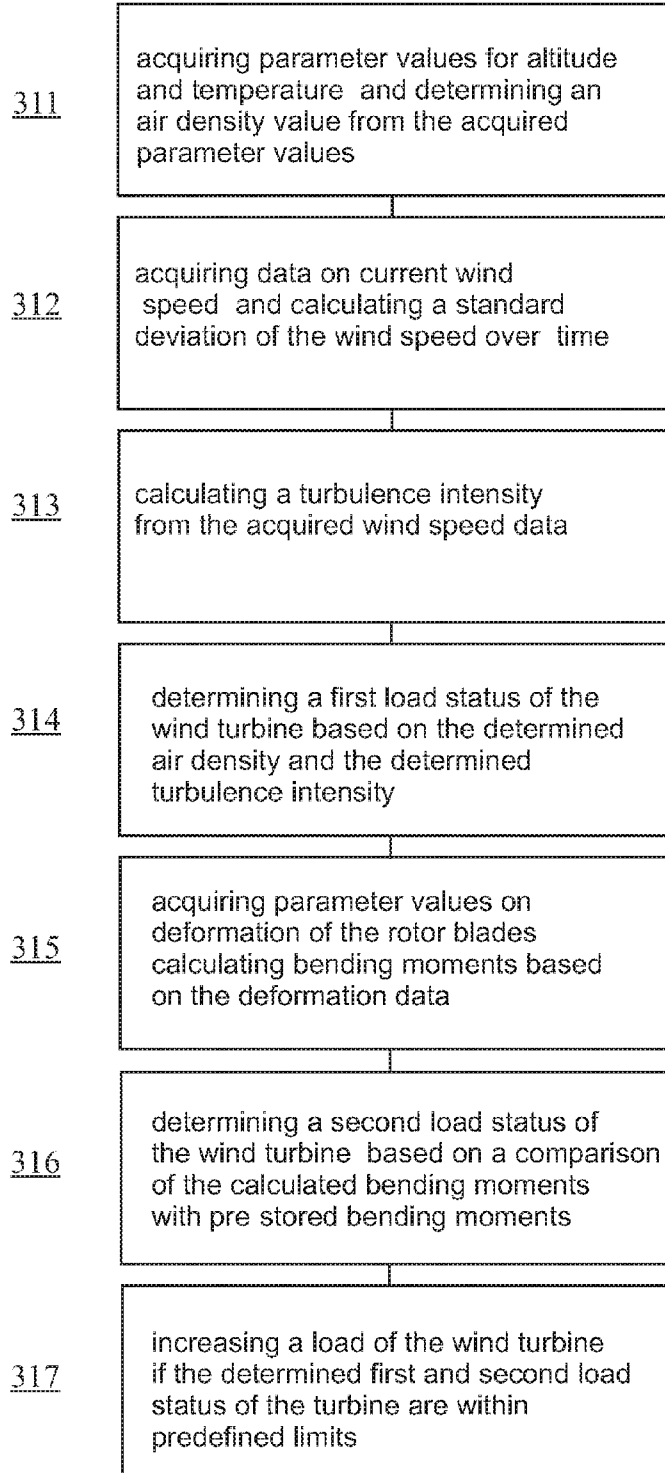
311

acquiring parameter values for altitude and temperature and determining an air density value from the acquired parameter values

312

acquiring data on current wind speed and calculating a standard deviation of the wind speed over time

313

calculating a turbulence intensity from the acquired wind speed data

314

determining a first load status of the wind turbine based on the determined air density and the determined turbulence intensity

315

acquiring parameter values on deformation of the rotor blades calculating bending moments based on the deformation data

316

determining a second load status of the wind turbine based on a comparison of the calculated bending moments with pre stored bending moments

317

increasing a load of the wind turbine if the determined first and second load status of the turbine are within predefined limits